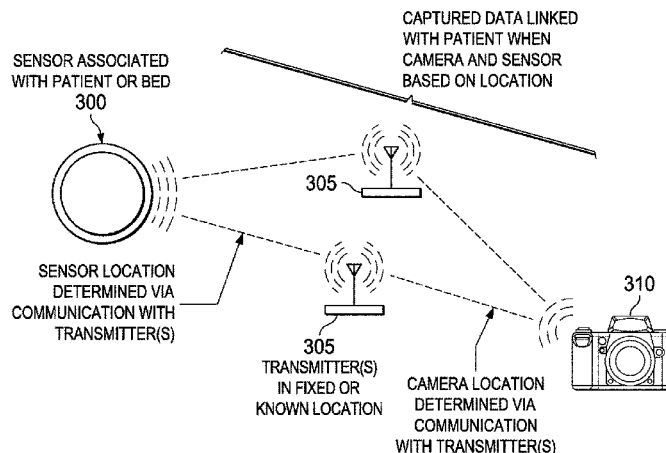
CAPTURED DATA LINKED WITH PATIENT WHEN CAMERA AND SENSOR BASED ON LOCATION

SENSOR ASSOCIATED WITH PATIENT OR BED

300

305

SENSOR LOCATION DETERMINED VIA COMMUNICATION WITH TRANSMITTER(S)

305

TRANSMITTER(S) IN FIXED OR KNOWN LOCATION

CAMERA LOCATION DETERMINED VIA COMMUNICATION WITH TRANSMITTER(S)

310